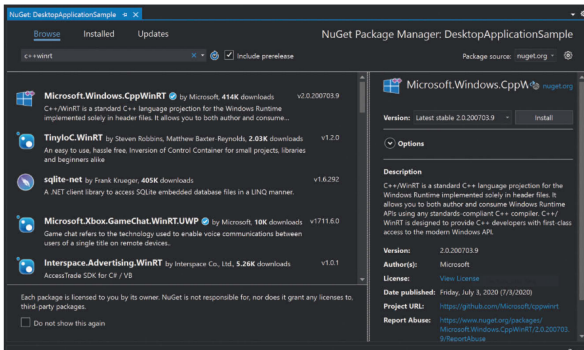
NuGet: DesktopApplicationSample ⌖ ×

Browse Installed Updates

NuGet Package Manager: DesktopApplicationSample

c++winrt × ▾ ⟳ ☑ Include prerelease

Package source: nuget.org ▾ ⚙

Microsoft.Windows.CppWinRT by Microsoft, 414K downloads v2.0.200703.9
C++/WinRT is a standard C++ language projection for the Windows Runtime implemented solely in header files. It allows you to both author and consume...

TinyIoC.WinRT by Steven Robbins, Matthew Baxter Reynolds, 2.03K downloads v1.2.0
An easy to use, hassle free, Inversion of Control Container for small projects, libraries and beginners alike

sqlite-net by Frank Krueger, 405K downloads v1.6.292
A .NET client library to access SQLite embedded database files in a LINQ manner.

Microsoft.Xbox.GameChat.WinRT.UWP by Microsoft, 10K downloads v1711.6.0
Game chat refers to the technology used to enable voice communications between users of a single title on remote devices.

Interspace.Advertising.WinRT by Interspace Co., Ltd., 5.26K downloads v1.0.1
AccessTrade SDK for C# / VB

Each package is licensed to you by its owner. NuGet is not responsible for, nor does it grant any licenses to, third-party packages.

☐ Do not show this again

Microsoft.Windows.CppW nuget.org

Version: Latest stable 2.0.200703.9 ▾ Install

Options

Description
C++/WinRT is a standard C++ language projection for the Windows Runtime implemented solely in header files. It allows you to both author and consume Windows Runtime APIs using any standards-compliant C++ compiler. C++/WinRT is designed to provide C++ developers with first-class access to the modern Windows API.

Version: 2.0.200703.9
Author(s): Microsoft
License: View License
Date published: Friday, July 3, 2020 (7/3/2020)
Project URL: https://github.com/Microsoft/cppwinrt
Report Abuse: https://www.nuget.org/packages/Microsoft.Windows.CppWinRT/2.0.200703.9/ReportAbuse